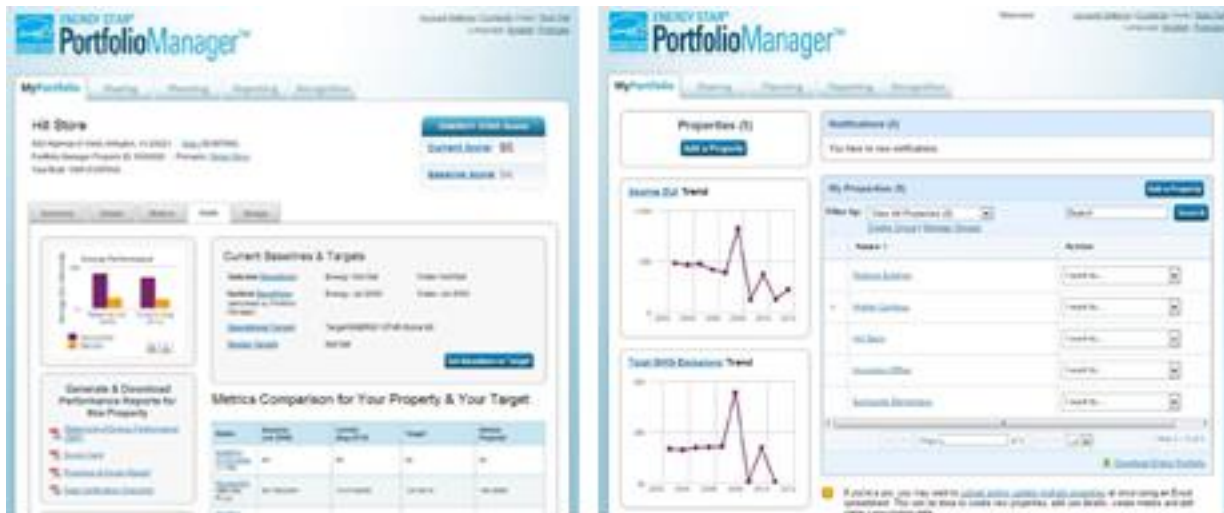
ENERGY STAR
PortfolioManager

MyPortfolio Sharing Planning Reporting Recognition

Hill Store

Current Score: 95

Current Baselines & Targets

Metrics Comparison for Your Property & Your Target

Generate & Download Performance Reports for this Property

ENERGY STAR
PortfolioManager

MyPortfolio Sharing Planning Reporting Recognition

Properties (5)

Add a Property

Notifications (0)

You have no new notifications.

My Properties (5)

Add a Property

Source EUI Trend

Total GHG Emissions Trend

Hill Store

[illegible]